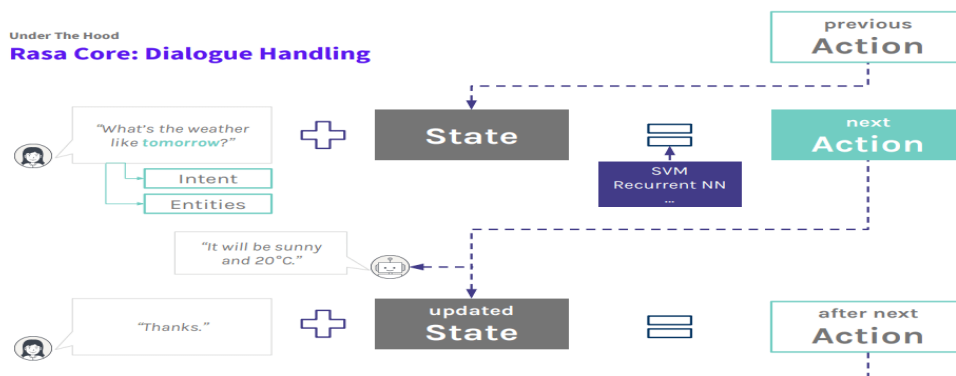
Under The Hood
Rasa Core: Dialogue Handling

previous
Action

"What's the weather like tomorrow?"

State

next
Action

Intent

Entities

SVM
Recurrent NN
...

"It will be sunny and 20°C."

"Thanks."

updated
State

after next
Action